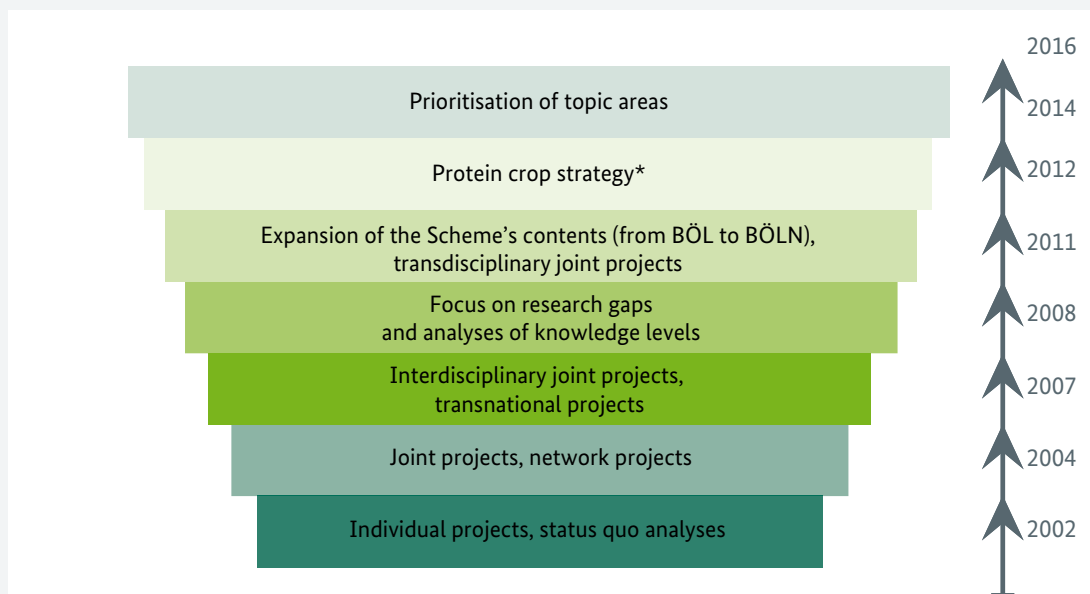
Prioritisation of topic areas

Protein crop strategy*

Expansion of the Scheme's contents (from BÖL to BÖLN), transdisciplinary joint projects

Focus on research gaps and analyses of knowledge levels

Interdisciplinary joint projects, transnational projects

Joint projects, network projects

Individual projects, status quo analyses

2016
2014
2012
2011
2008
2007
2004
2002